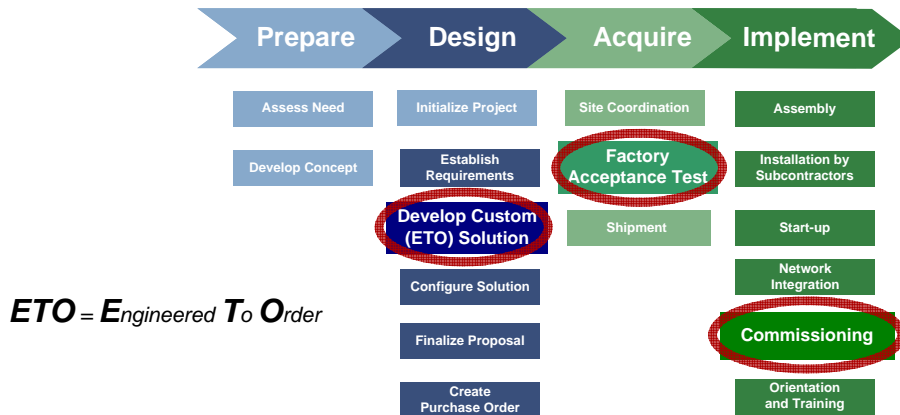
Prepare

Assess Need

Develop Concept

Design

Initialize Project

Establish Requirements

Develop Custom (ETO) Solution

Configure Solution

Finalize Proposal

Create Purchase Order

Acquire

Site Coordination

Factory Acceptance Test

Shipment

Implement

Assembly

Installation by Subcontractors

Start-up

Network Integration

Commissioning

Orientation and Training

ETO = Engineered To Order